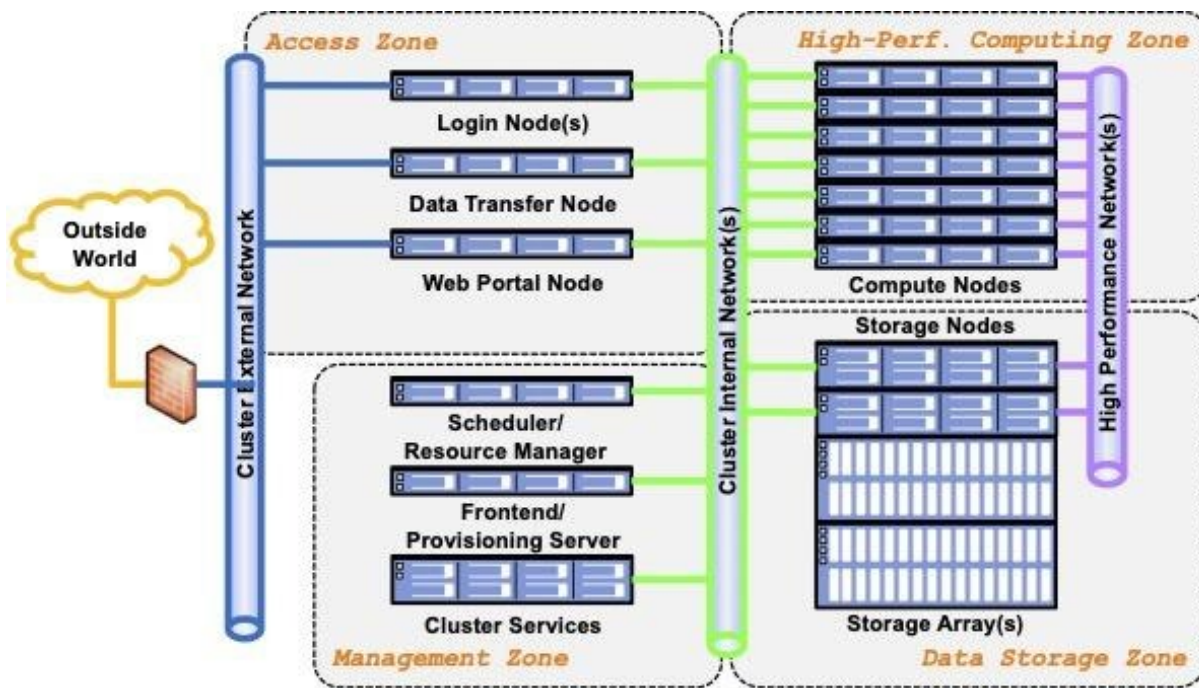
Access Zone

High-Perf. Computing Zone

Login Node(s)

Data Transfer Node

Web Portal Node

Outside World

Cluster External Network

Cluster Internal Network(s)

High Performance Network(s)

Compute Nodes

Storage Nodes

Scheduler/ Resource Manager

Frontend/ Provisioning Server

Cluster Services

Storage Array(s)

Management Zone

Data Storage Zone